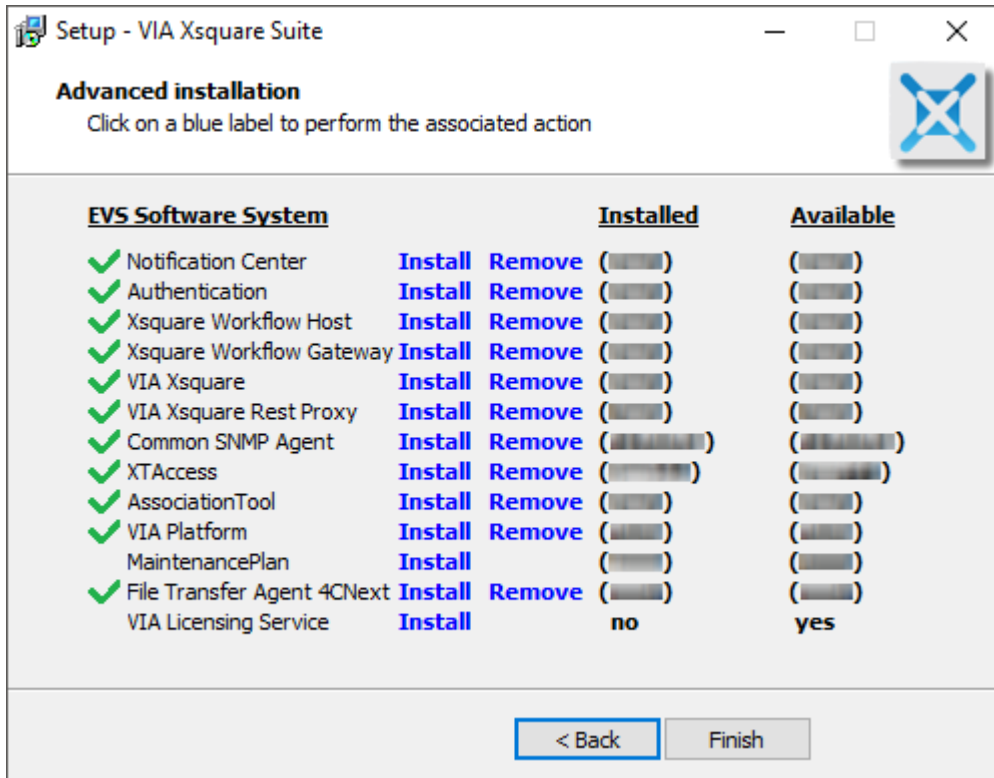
Setup - VIA Xsquare Suite

Advanced installation
Click on a blue label to perform the associated action

| EVS Software System | | | Installed | Available |
|---|---|---|---|---|
| Notification Center | Install | Remove | ([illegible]) | ([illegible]) |
| Authentication | Install | Remove | ([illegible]) | ([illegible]) |
| Xsquare Workflow Host | Install | Remove | ([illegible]) | ([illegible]) |
| Xsquare Workflow Gateway | Install | Remove | ([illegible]) | ([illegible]) |
| VIA Xsquare | Install | Remove | ([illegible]) | ([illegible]) |
| VIA Xsquare Rest Proxy | Install | Remove | ([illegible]) | ([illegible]) |
| Common SNMP Agent | Install | Remove | ([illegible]) | ([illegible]) |
| XTAccess | Install | Remove | ([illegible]) | ([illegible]) |
| AssociationTool | Install | Remove | ([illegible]) | ([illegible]) |
| VIA Platform | Install | Remove | ([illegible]) | ([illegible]) |
| MaintenancePlan | Install | | ([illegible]) | ([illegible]) |
| File Transfer Agent 4CNext | Install | Remove | ([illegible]) | ([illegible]) |
| VIA Licensing Service | Install | | no | yes |

< Back
Finish